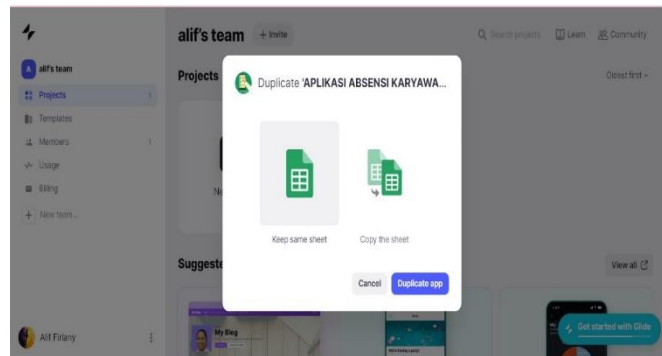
alif's team + Invite

Search projects Learn Community

A alif's team

Projects 1

Templates

Members 1

Usage

Billing

+ New team...

Projects

Oldest first

Ne

Duplicate 'APLIKASI ABSENSI KARYAWA...

Keep same sheet

Copy the sheet

Cancel Duplicate app

Suggeste

View all

My Blog

Alif Firlany

Get started with Glide